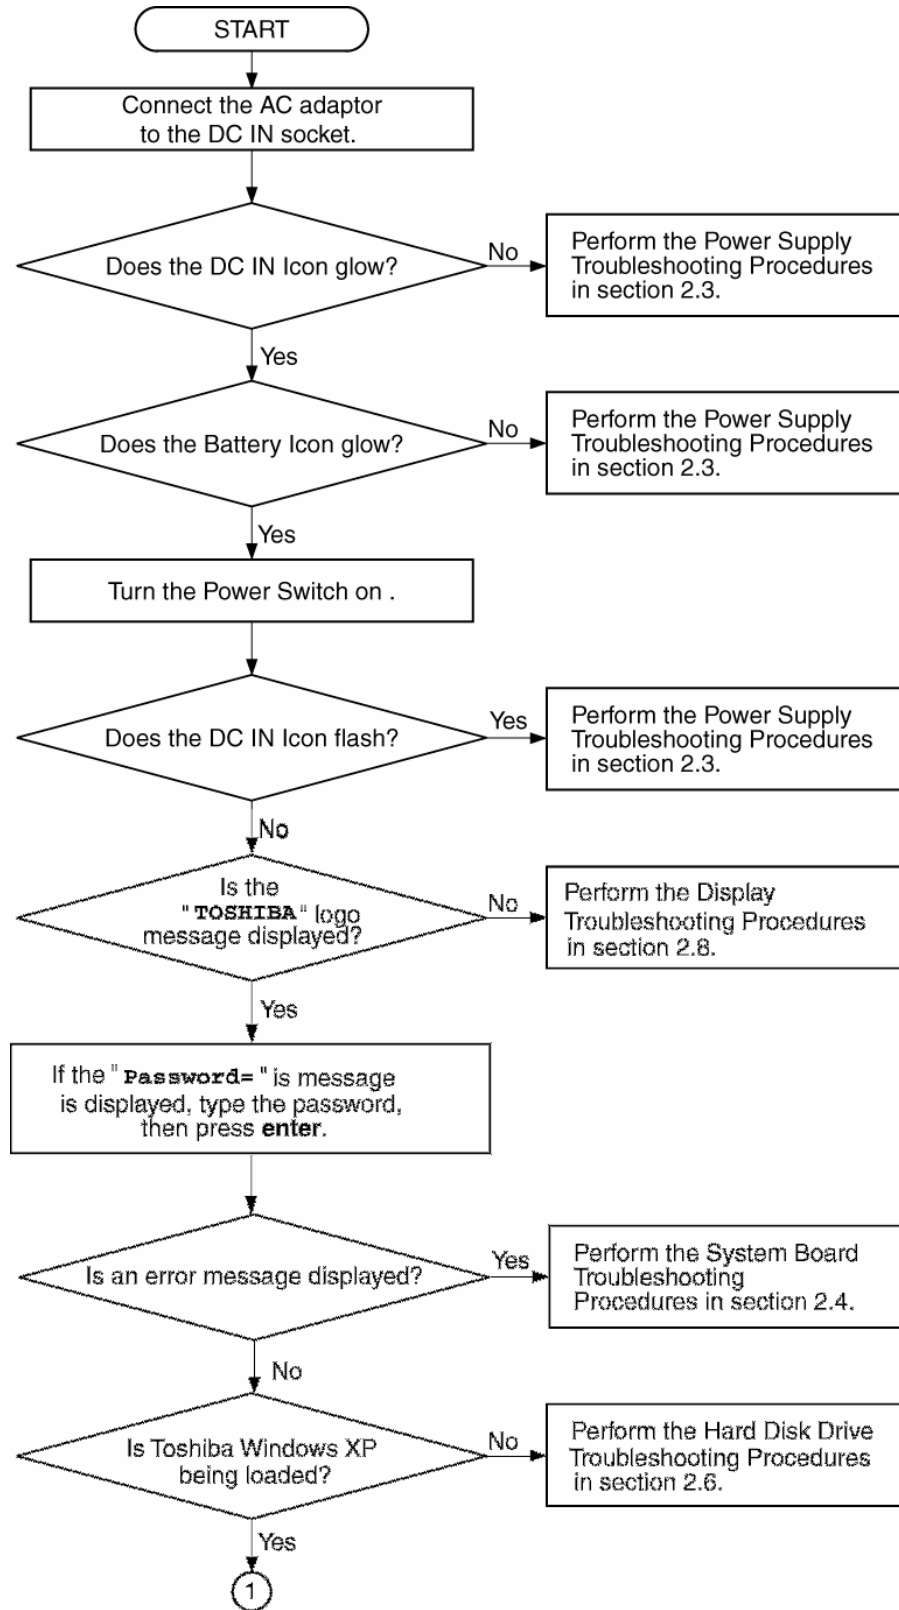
START

Connect the AC adaptor to the DC IN socket.

Does the DC IN Icon glow?

No

Perform the Power Supply Troubleshooting Procedures in section 2.3.

Yes

Does the Battery Icon glow?

No

Perform the Power Supply Troubleshooting Procedures in section 2.3.

Yes

Turn the Power Switch on .

Does the DC IN Icon flash?

Yes

Perform the Power Supply Troubleshooting Procedures in section 2.3.

No

Is the "TOSHIBA" logo message displayed?

No

Perform the Display Troubleshooting Procedures in section 2.8.

Yes

If the "Password=" is message is displayed, type the password, then press enter.

Is an error message displayed?

Yes

Perform the System Board Troubleshooting Procedures in section 2.4.

No

Is Toshiba Windows XP being loaded?

No

Perform the Hard Disk Drive Troubleshooting Procedures in section 2.6.

Yes

1